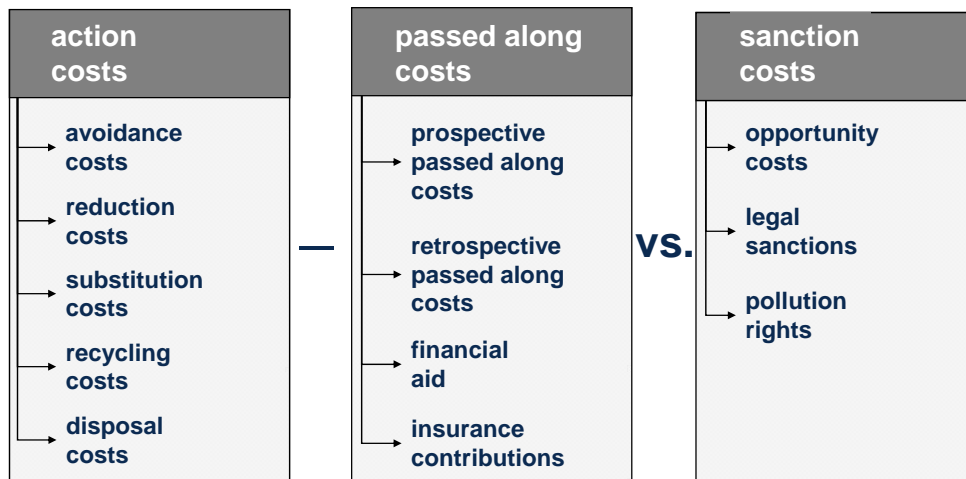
action costs

avoidance costs

reduction costs

substitution costs

recycling costs

disposal costs

—

passed along costs

prospective passed along costs

retrospective passed along costs

financial aid

insurance contributions

vs.

sanction costs

opportunity costs

legal sanctions

pollution rights